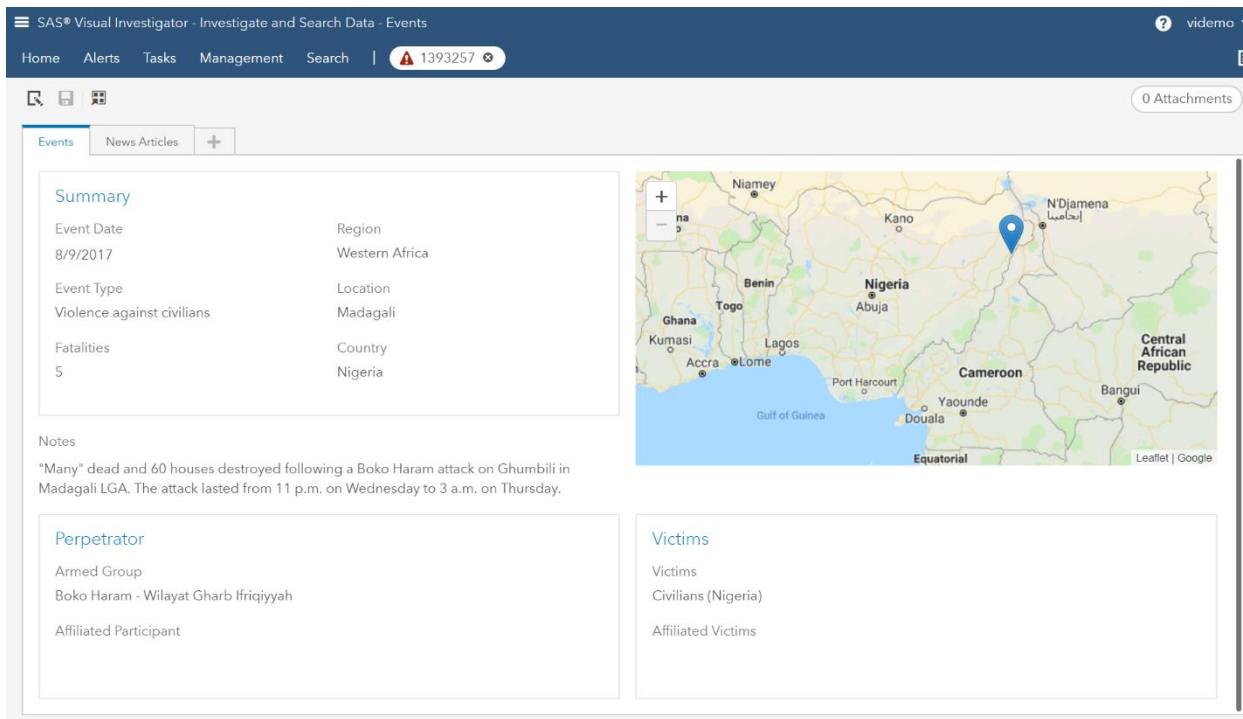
SAS® Visual Investigator - Investigate and Search Data - Events

videmo

Home Alerts Tasks Management Search | 1393257

0 Attachments

Events News Articles +

Summary

Event Date
8/9/2017

Region
Western Africa

Event Type
Violence against civilians

Location
Madagali

Fatalities
5

Country
Nigeria

+
−
Niamey
Kano
N'Djamena
انجمينا
Benin
Nigeria
Abuja
Togo
Ghana
Kumasi
Lagos
Accra
Lome
Central African Republic
Cameroon
Port Harcourt
Bangui
Yaounde
Douala
Gulf of Guinea
Equatorial
Leaflet | Google

Notes

"Many" dead and 60 houses destroyed following a Boko Haram attack on Ghumbili in Madagali LGA. The attack lasted from 11 p.m. on Wednesday to 3 a.m. on Thursday.

Perpetrator

Armed Group
Boko Haram - Wilayat Gharb Ifriqiyyah

Affiliated Participant

Victims

Victims
Civilians (Nigeria)

Affiliated Victims